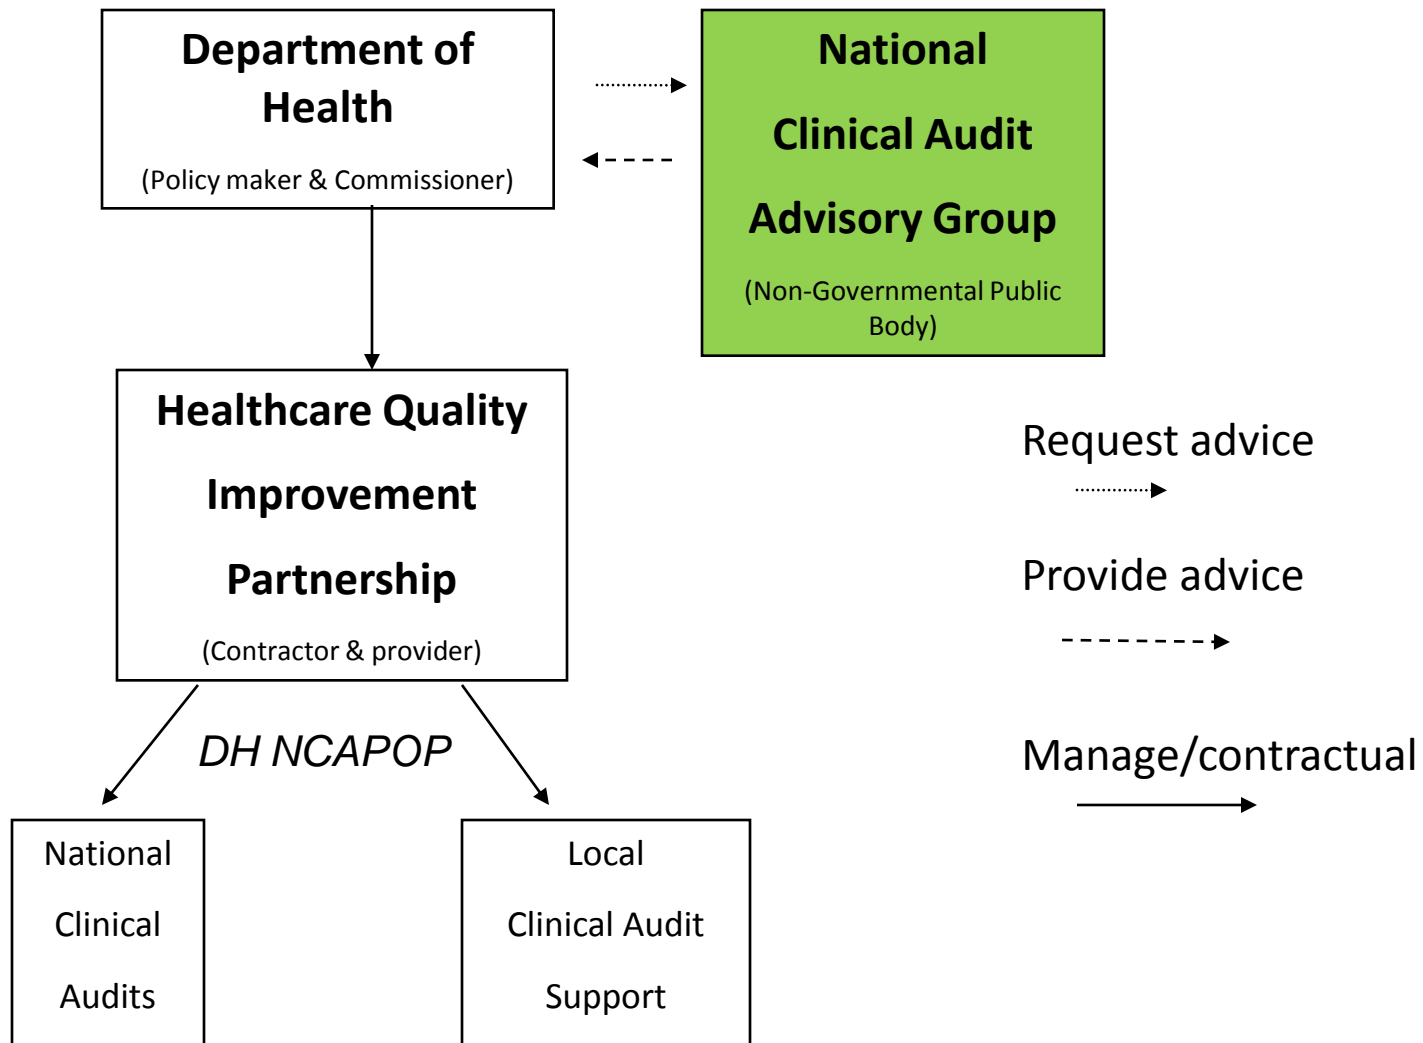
Department of Health

(Policy maker & Commissioner)

National Clinical Audit Advisory Group

(Non-Governmental Public Body)

Healthcare Quality Improvement Partnership

(Contractor & provider)

Request advice

Provide advice

Manage/contractual

DH NCAPOP

National Clinical Audits

Local Clinical Audit Support